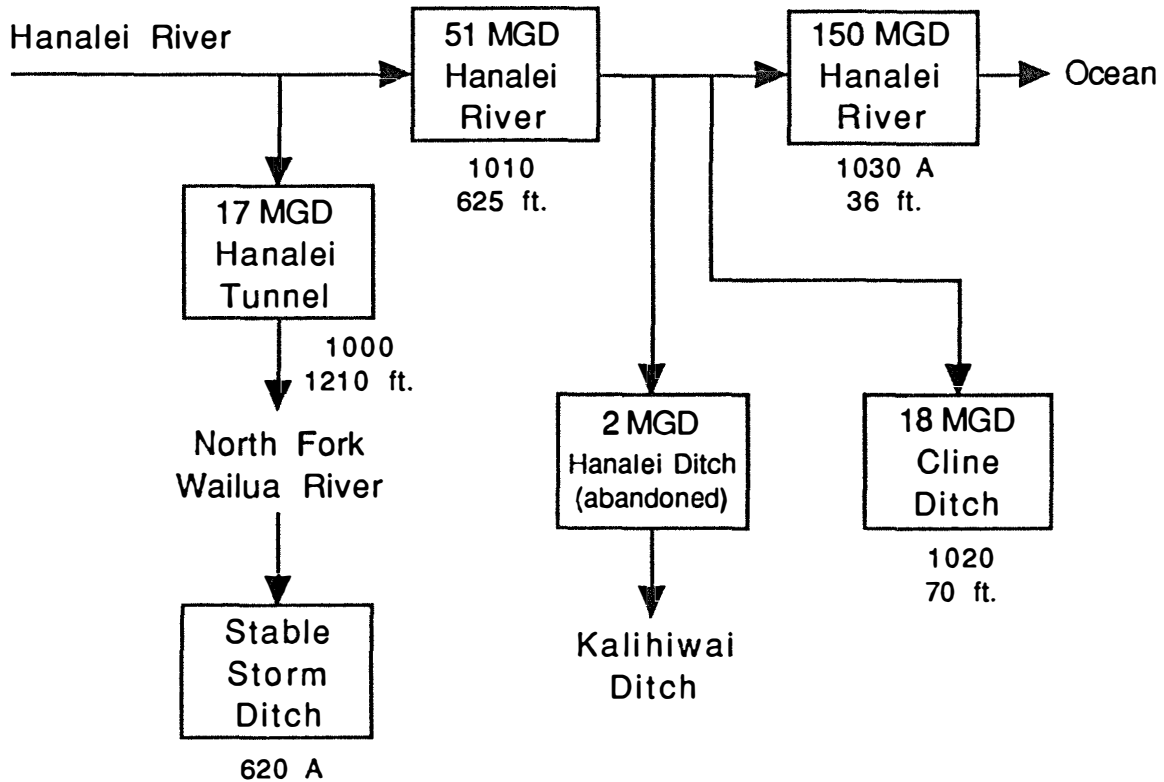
Hanalei River

51 MGD
Hanalei
River

1010
625 ft.

150 MGD
Hanalei
River

1030 A
36 ft.

Ocean

17 MGD
Hanalei
Tunnel

1000
1210 ft.

North Fork
Wailua River

Stable
Storm
Ditch

620 A

2 MGD
Hanalei Ditch
(abandoned)

Kalihiwai
Ditch

18 MGD
Cline
Ditch

1020
70 ft.